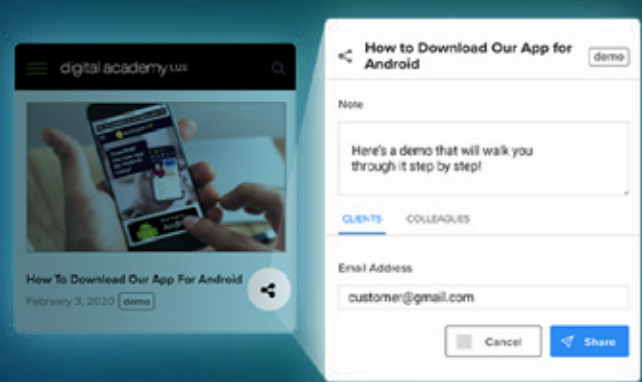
digital academy LUX

How To Download Our App For Android

February 3, 2020 demo

How to Download Our App for Android demo

Note

Here's a demo that will walk you through it step by step!

CLIENTS COLLEAGUES

Email Address

customer@gmail.com

Cancel Share